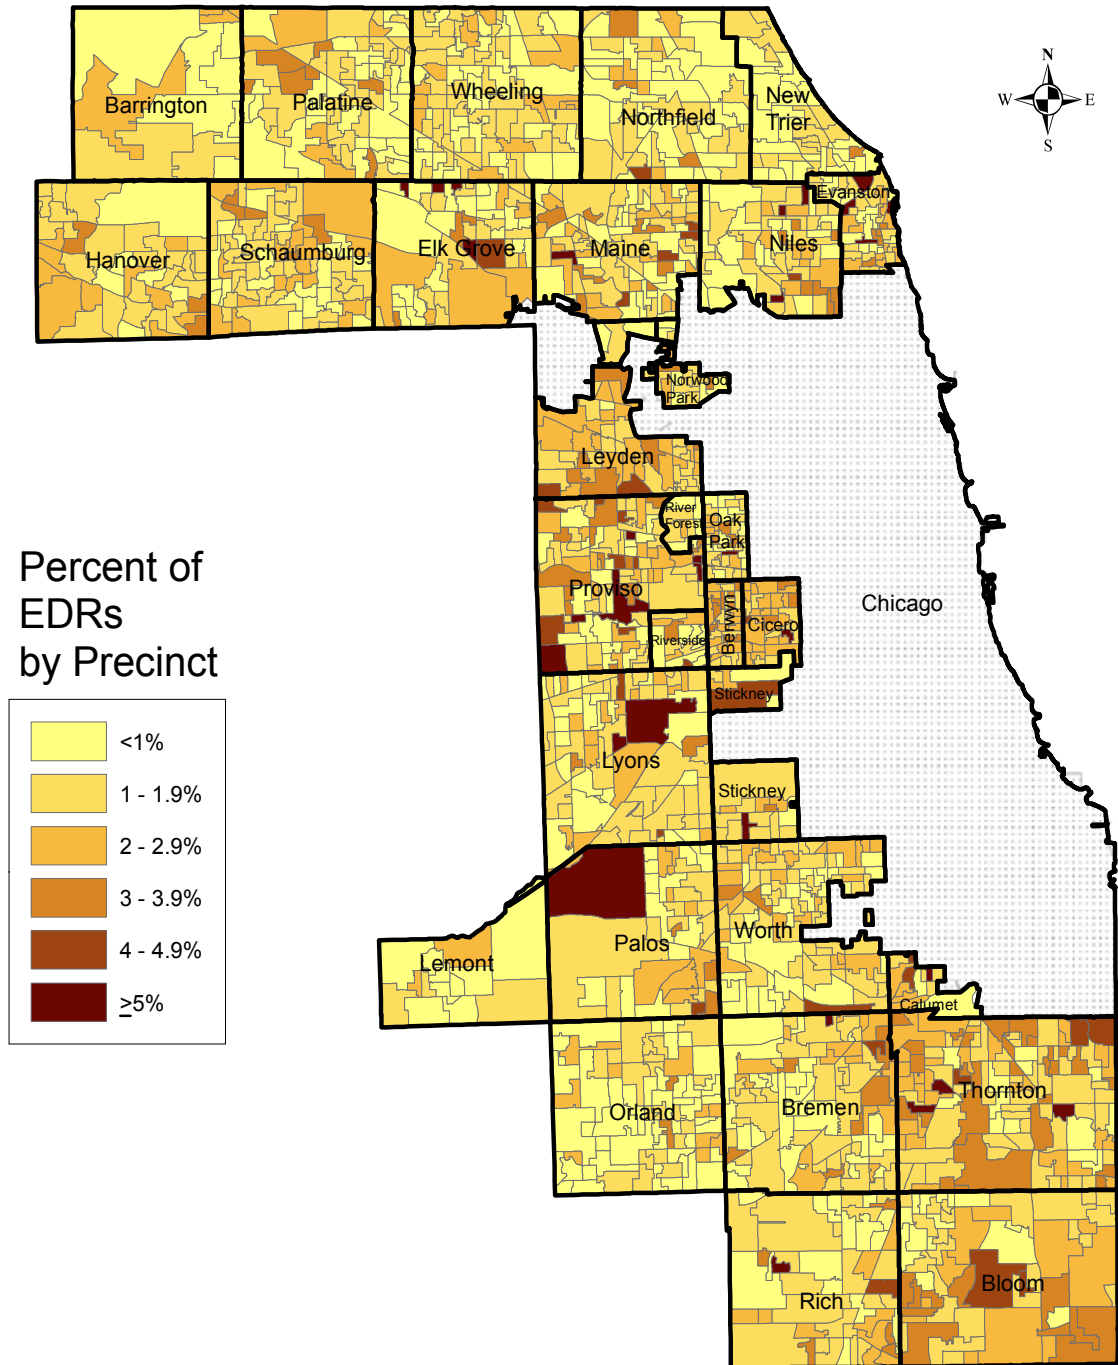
Barrington
Palatine
Wheeling
Northfield
New Trier
N
W
E
S
Hanover
Schaumburg
Elk Grove
Maine
Niles
Evanston
Norwood Park
Leyden
River Forest
Oak Park
Proviso
Riverside
Berwyn
Cicero
Chicago
Stickney
Lyons
Stickney
Palos
Worth
Lemont
Calumet
Orland
Bremen
Thornton
Rich
Bloom

Percent of EDRs by Precinct

<1%
1 - 1.9%
2 - 2.9%
3 - 3.9%
4 - 4.9%
$\geq$5%